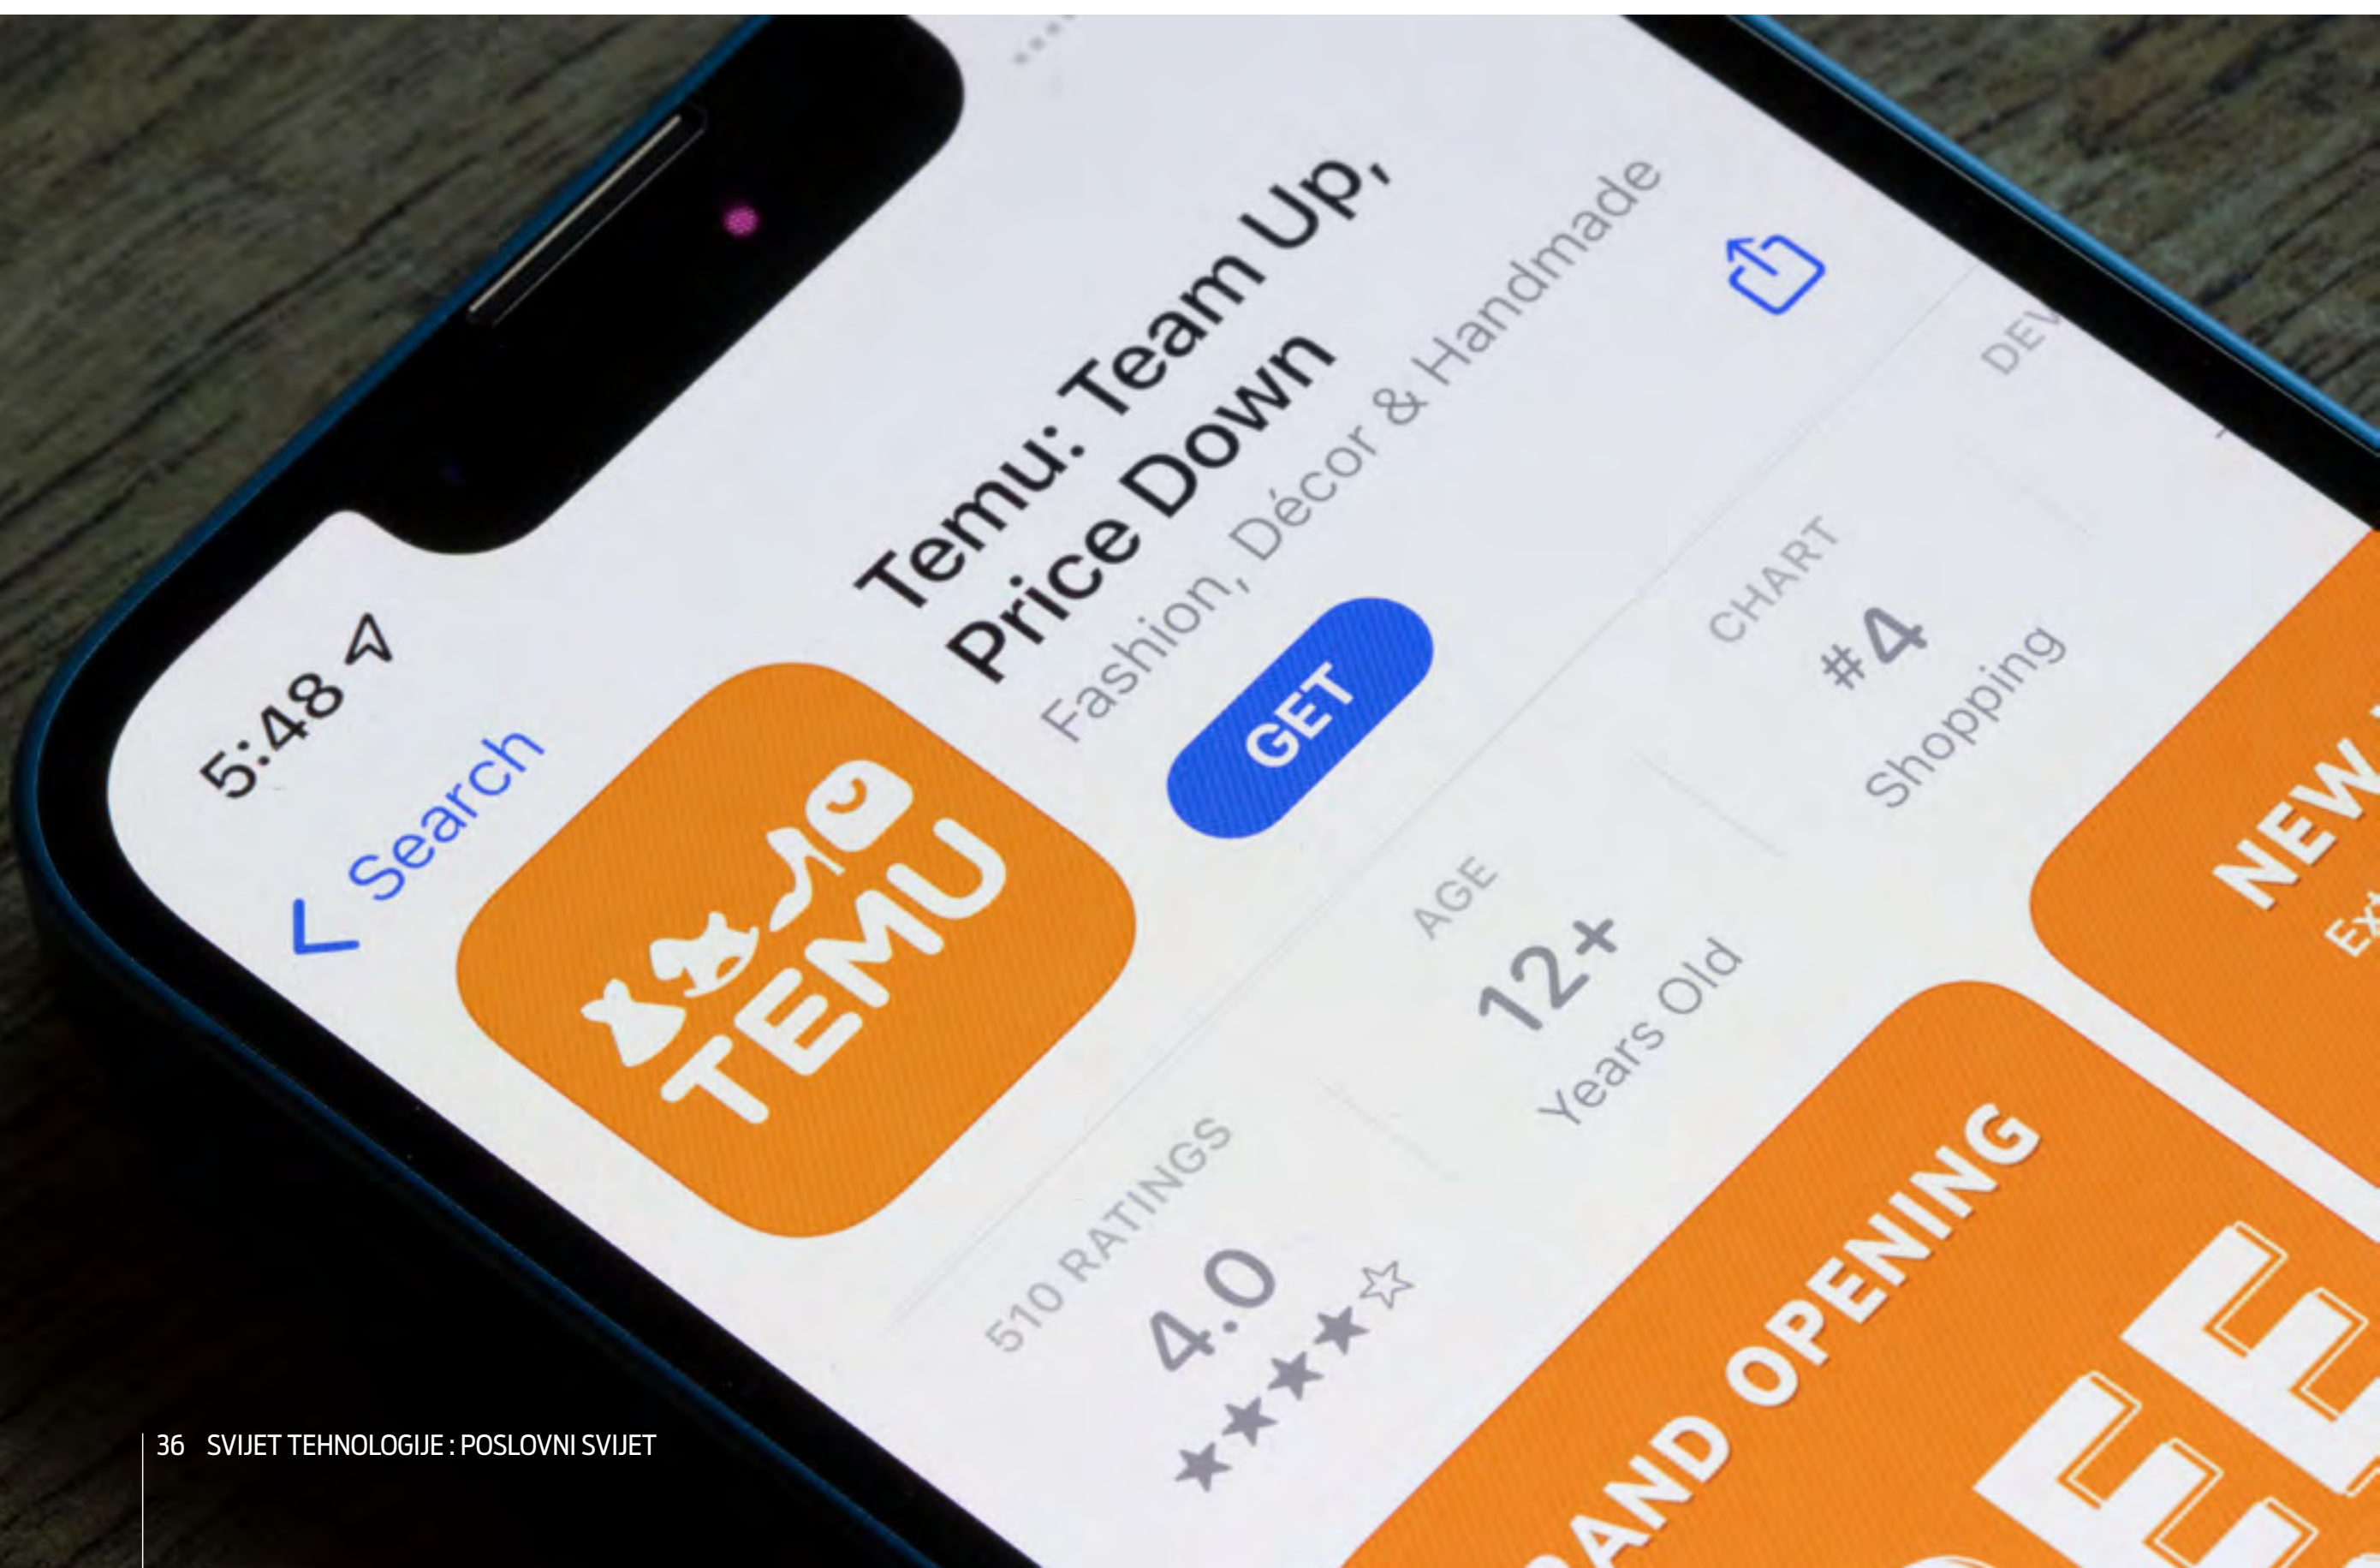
5:48

< Search

TEMU

Temu: Team Up, Price Down

Fashion, Décor & Handmade

GET

510 RATINGS
4.0
★★★★☆

AGE
12+
Years Old

CHART
#4
Shopping

DEV

NEW
Ex

AND OPENING

36 SVIJET TEHNOLOGIJE : POSLOVNI SVIJET